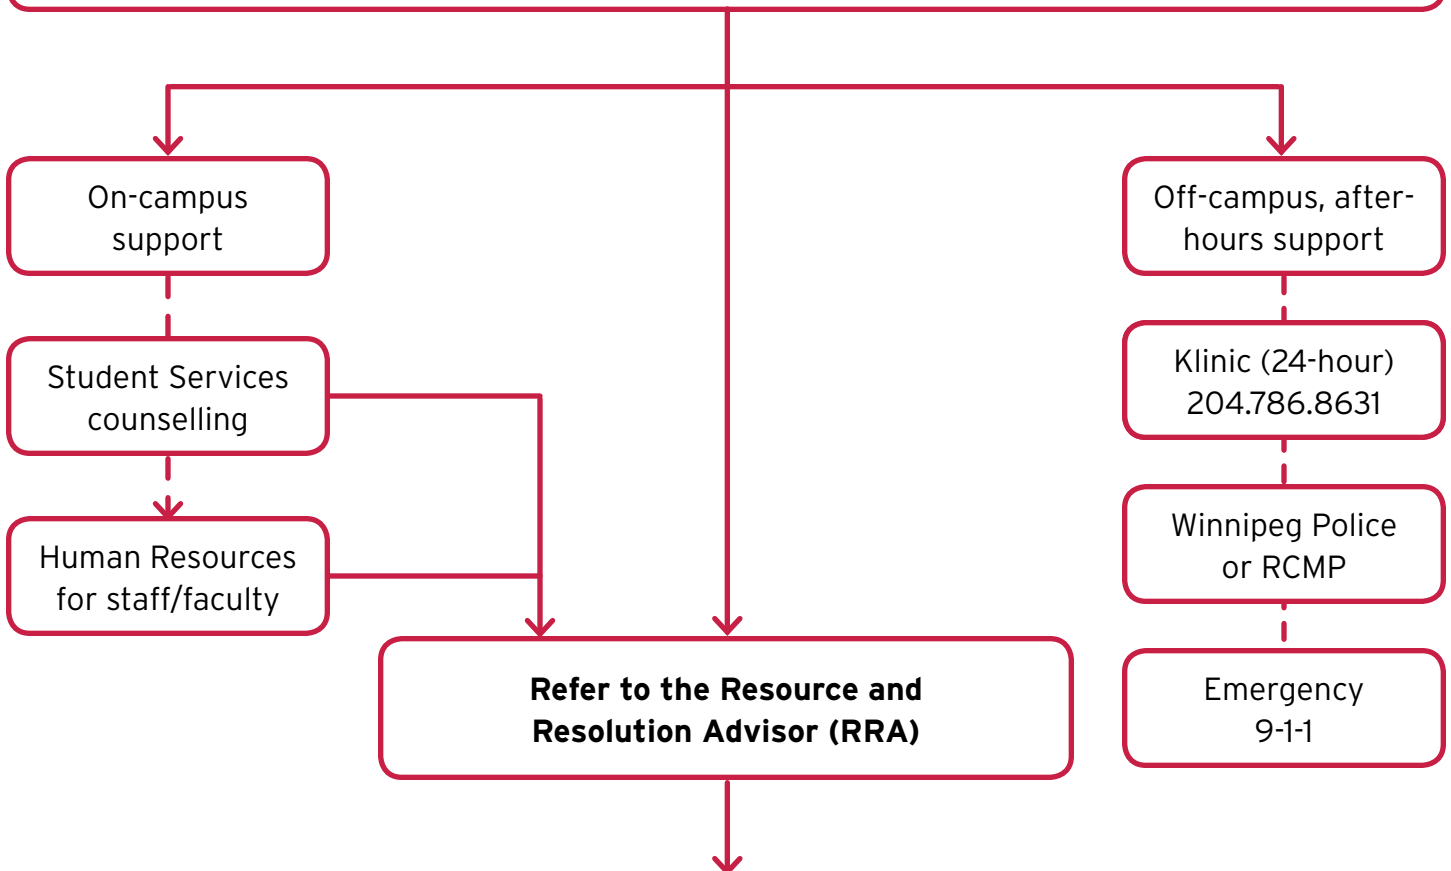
On-campus support

Student Services counselling

Human Resources for staff/faculty

Off-campus, after-hours support

Klinic (24-hour) 204.786.8631

Winnipeg Police or RCMP

Emergency 9-1-1

**Refer to the Resource and Resolution Advisor (RRA)**